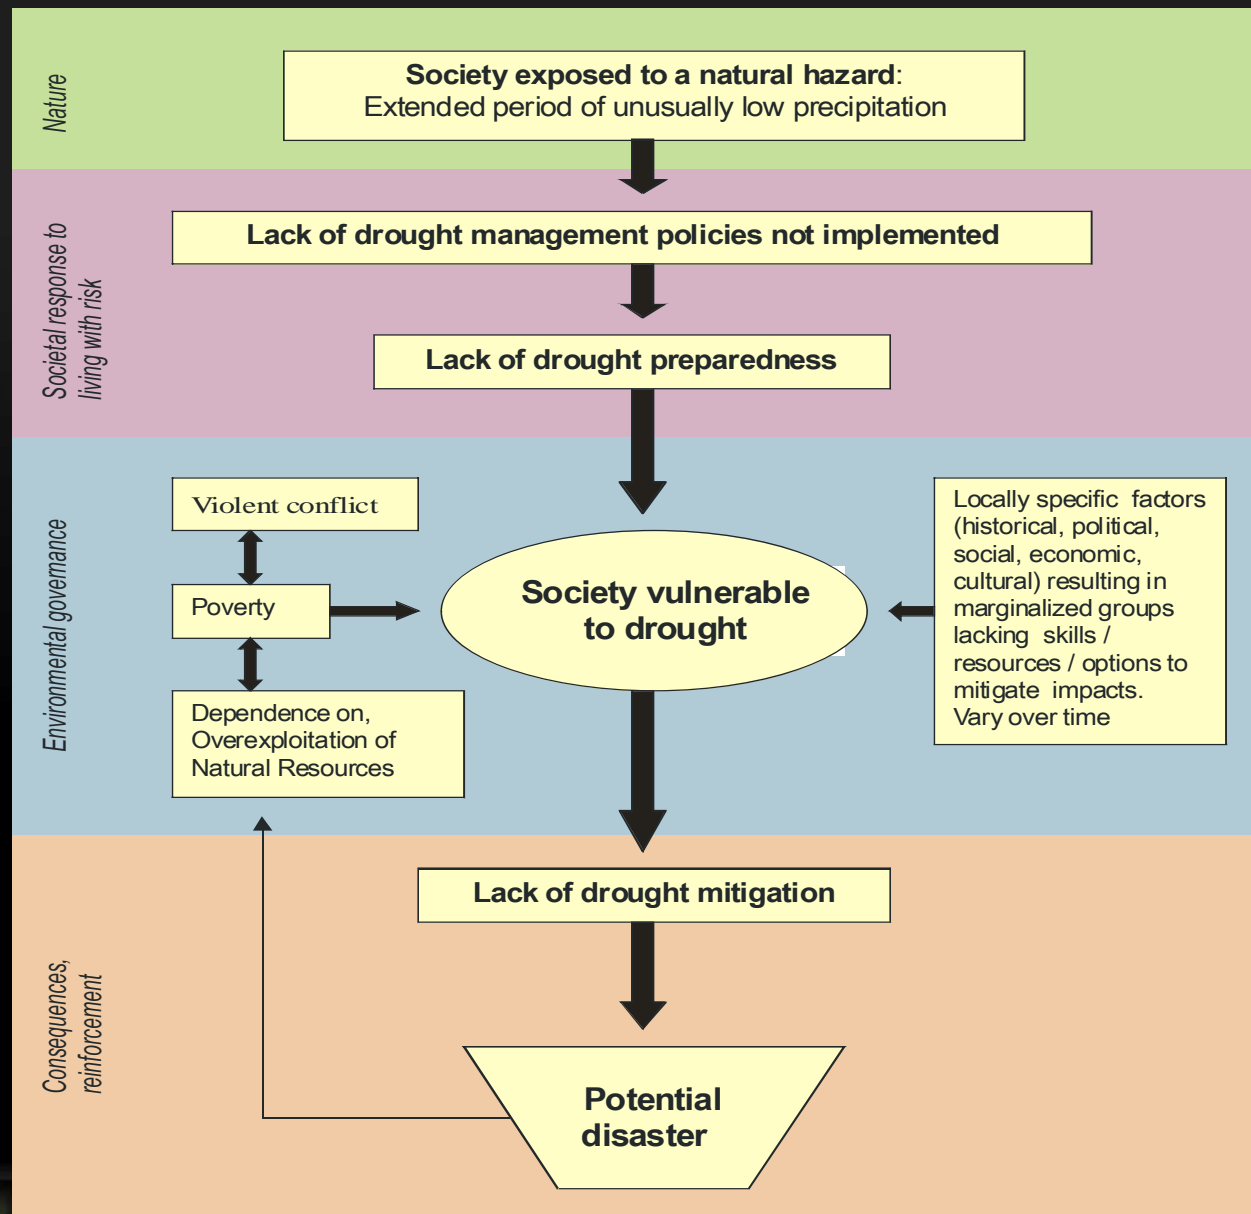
Nature

Society exposed to a natural hazard: Extended period of unusually low precipitation

Societal response to living with risk

Lack of drought management policies not implemented

Lack of drought preparedness

Environmental governance

Violent conflict

Poverty

Dependence on, Overexploitation of Natural Resources

Society vulnerable to drought

Locally specific factors (historical, political, social, economic, cultural) resulting in marginalized groups lacking skills / resources / options to mitigate impacts. Vary over time

Consequences, reinforcement

Lack of drought mitigation

Potential disaster